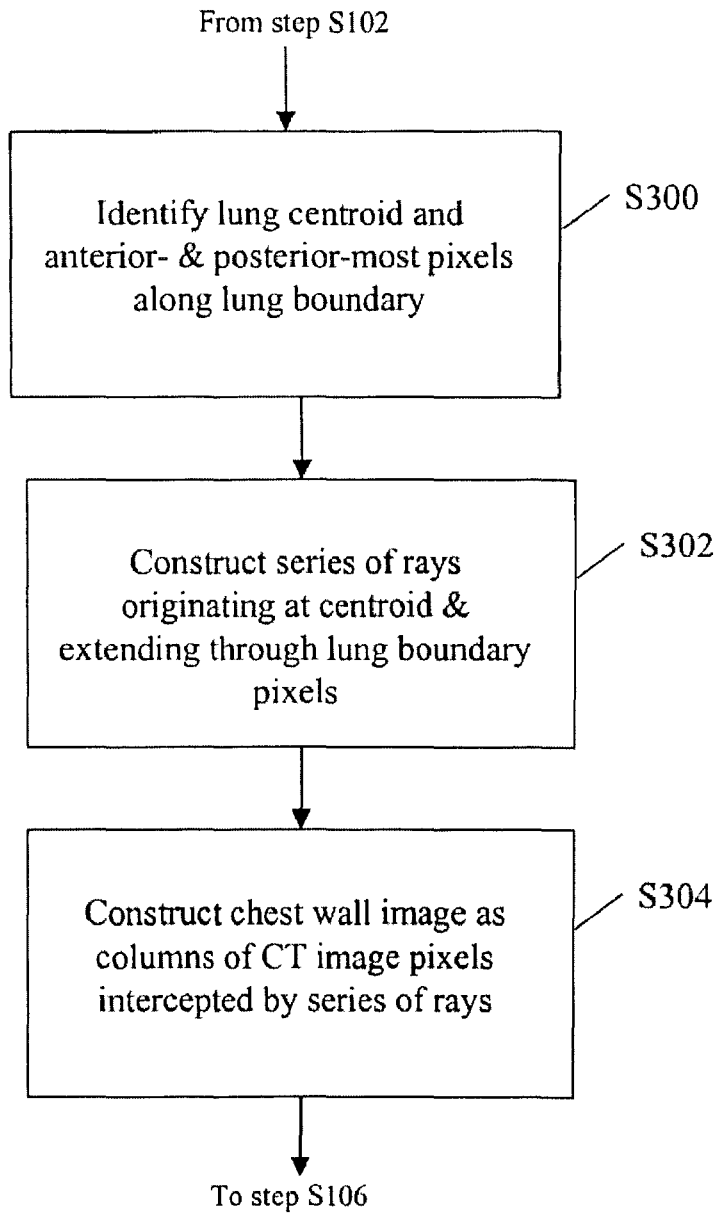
From step S102

Identify lung centroid and anterior- & posterior-most pixels along lung boundary

S300

Construct series of rays originating at centroid & extending through lung boundary pixels

S302

Construct chest wall image as columns of CT image pixels intercepted by series of rays

S304

To step S106